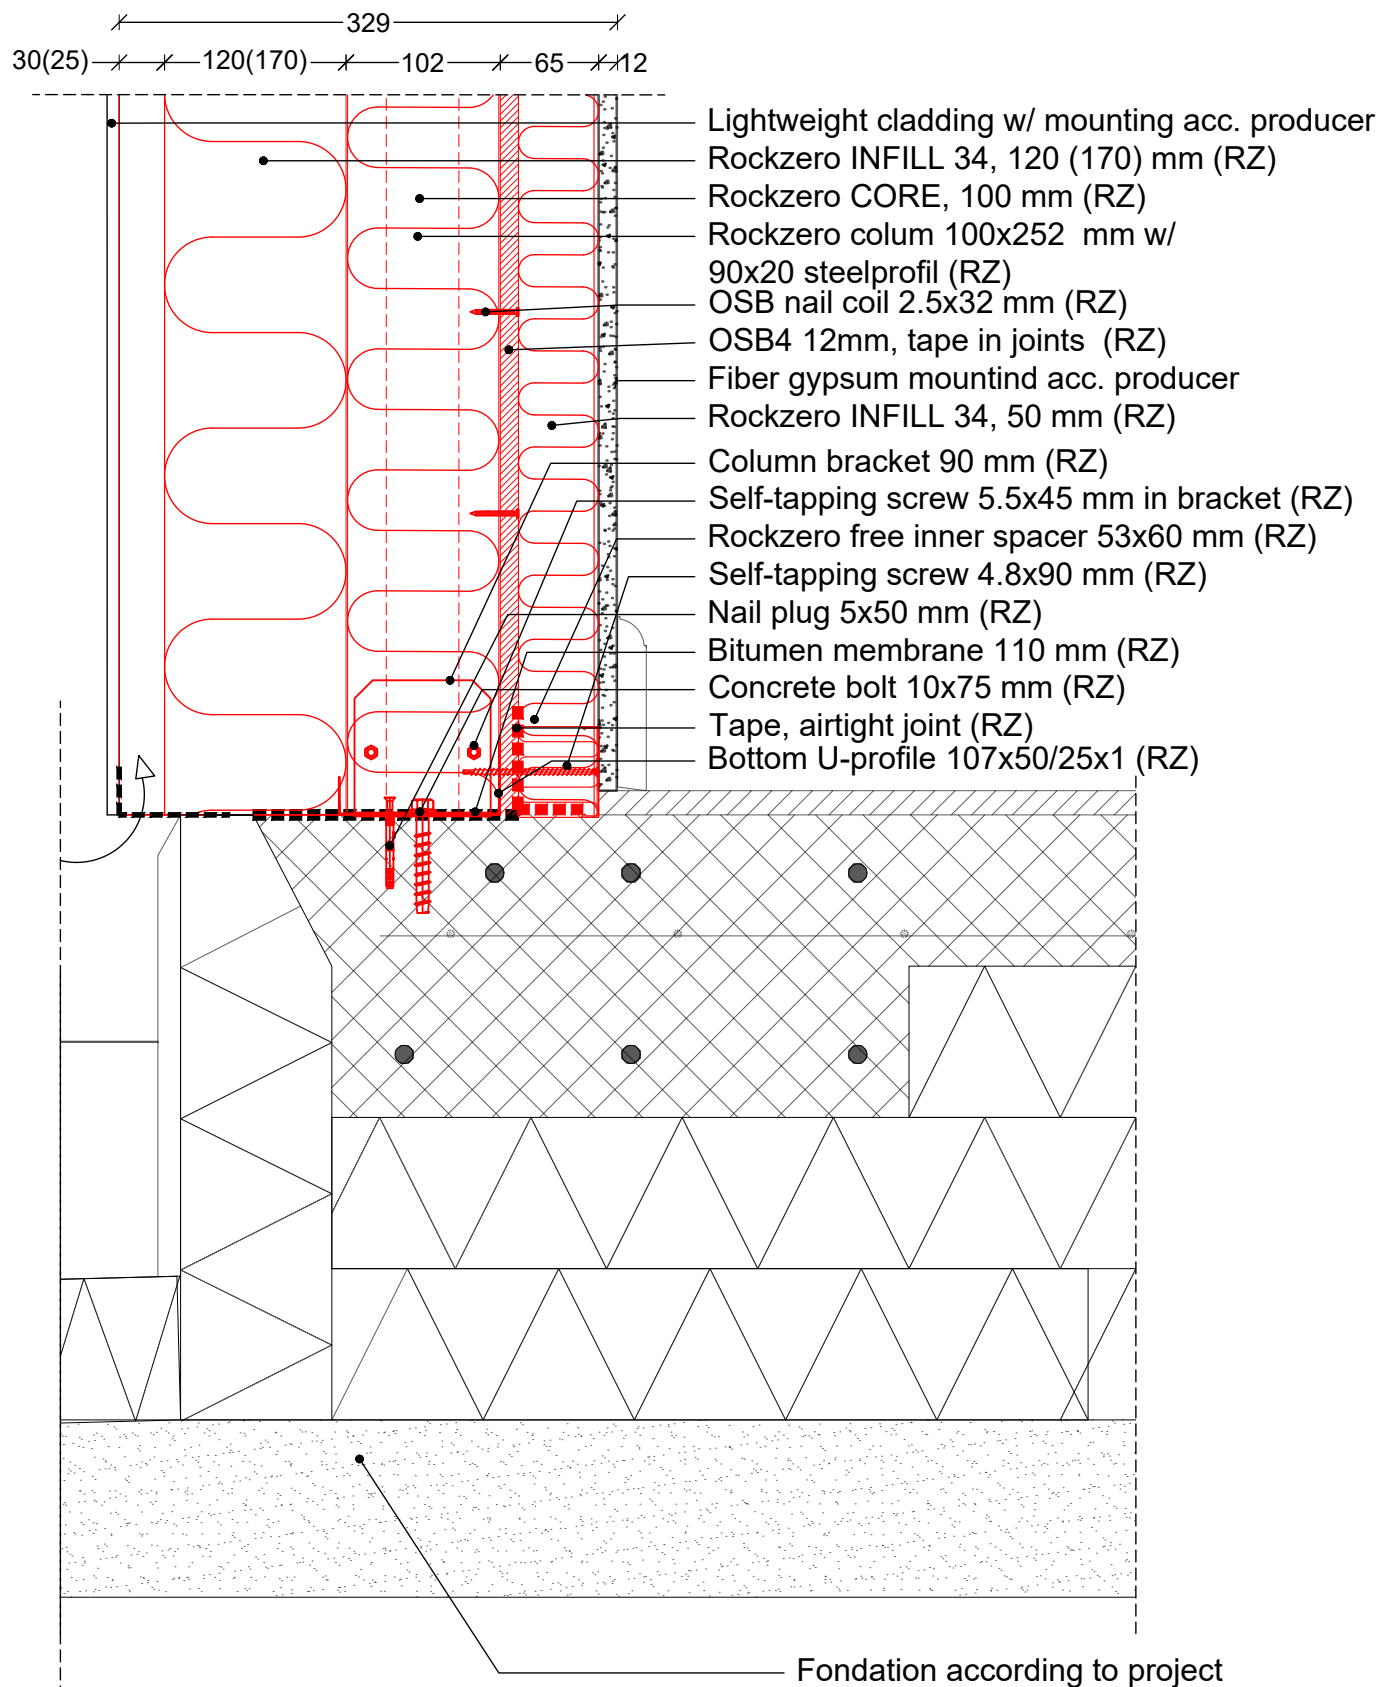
329
30(25) 120(170) 102 65 12

Lightweight cladding w/ mounting acc. producer
Rockzero INFILL 34, 120 (170) mm (RZ)
Rockzero CORE, 100 mm (RZ)
Rockzero colum 100x252 mm w/ 90x20 steelprofil (RZ)
OSB nail coil 2.5x32 mm (RZ)
OSB4 12mm, tape in joints (RZ)
Fiber gypsum mountind acc. producer
Rockzero INFILL 34, 50 mm (RZ)
Column bracket 90 mm (RZ)
Self-tapping screw 5.5x45 mm in bracket (RZ)
Rockzero free inner spacer 53x60 mm (RZ)
Self-tapping screw 4.8x90 mm (RZ)
Nail plug 5x50 mm (RZ)
Bitumen membrane 110 mm (RZ)
Concrete bolt 10x75 mm (RZ)
Tape, airtight joint (RZ)
Bottom U-profile 107x50/25x1 (RZ)

Fondation according to project